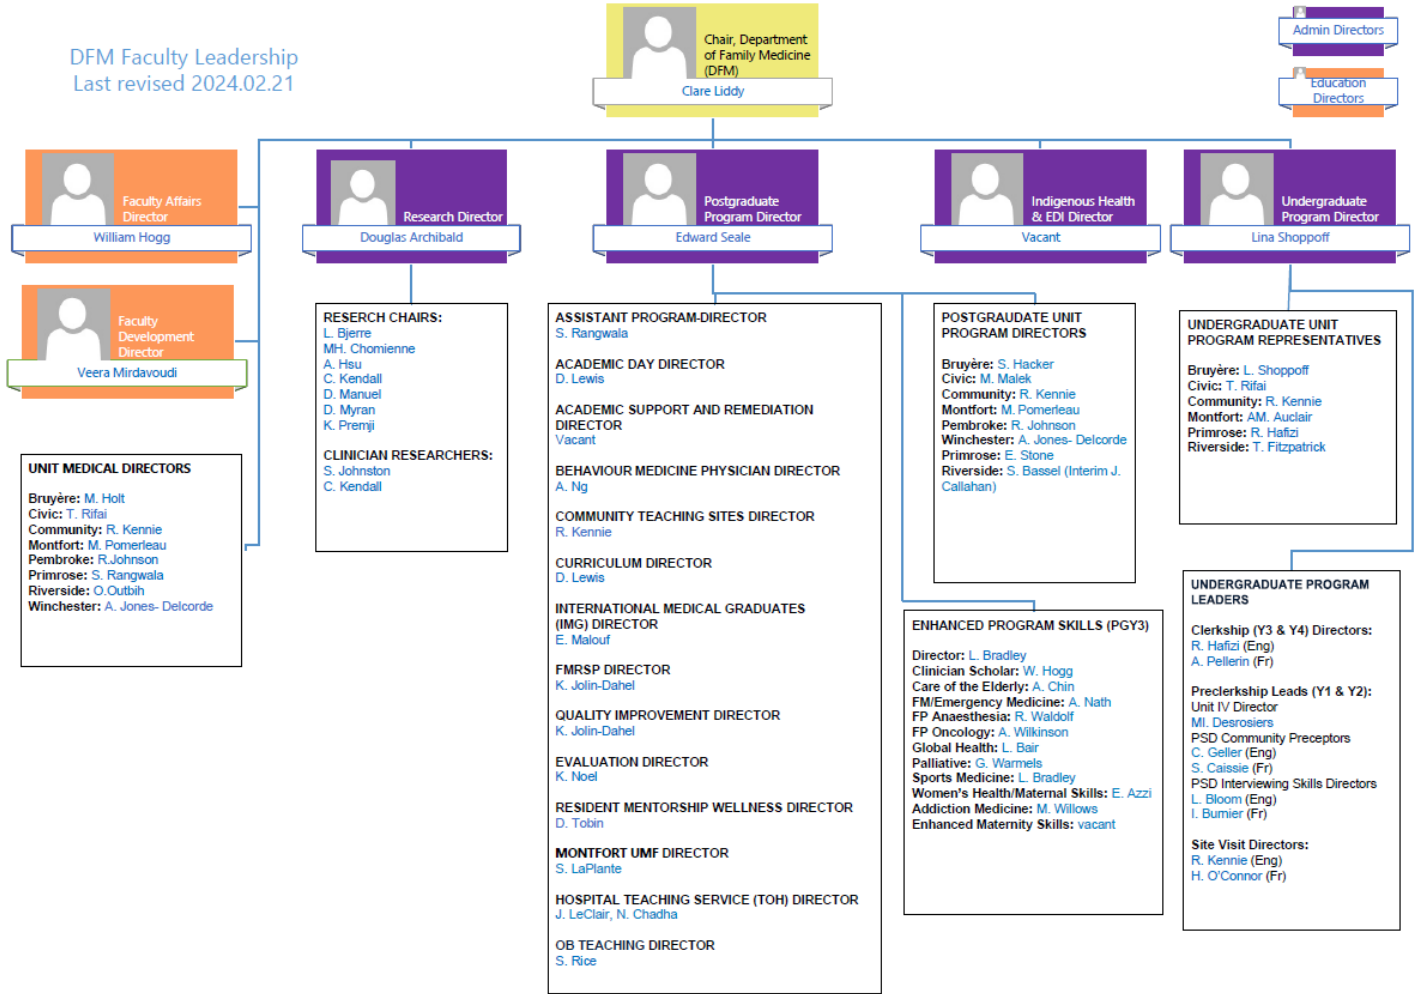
DFM Faculty Leadership
Last revised 2024.02.21

Chair, Department of Family Medicine (DFM)
Clare Liddy

Admin Directors

Education Directors

Faculty Affairs Director
William Hogg

Research Director
Douglas Archibald

Postgraduate Program Director
Edward Seale

Indigenous Health & EDI Director
Vacant

Undergraduate Program Director
Lina Shoppoff

Faculty Development Director
Veera Mirdavoudi

UNIT MEDICAL DIRECTORS

Bruyère: M. Holt
Civic: T. Rifai
Community: R. Kennie
Montfort: M. Pomerleau
Pembroke: R.Johnson
Primrose: S. Rangwala
Riverside: O.Outbih
Winchester: A. Jones- Delcorde

RESERCH CHAIRS:
L. Bjerre
MH. Chomienne
A. Hsu
C. Kendall
D. Manuel
D. Myran
K. Premji

CLINICIAN RESEARCHERS:
S. Johnston
C. Kendall

ASSISTANT PROGRAM-DIRECTOR
S. Rangwala

ACADEMIC DAY DIRECTOR
D. Lewis

ACADEMIC SUPPORT AND REMEDIATION DIRECTOR
Vacant

BEHAVIOUR MEDICINE PHYSICIAN DIRECTOR
A. Ng

COMMUNITY TEACHING SITES DIRECTOR
R. Kennie

CURRICULUM DIRECTOR
D. Lewis

INTERNATIONAL MEDICAL GRADUATES (IMG) DIRECTOR
E. Malouf

FMRSP DIRECTOR
K. Jolin-Dahel

QUALITY IMPROVEMENT DIRECTOR
K. Jolin-Dahel

EVALUATION DIRECTOR
K. Noel

RESIDENT MENTORSHIP WELLNESS DIRECTOR
D. Tobin

MONTFORT UMF DIRECTOR
S. LaPlante

HOSPITAL TEACHING SERVICE (TOH) DIRECTOR
J. LeClair, N. Chadha

OB TEACHING DIRECTOR
S. Rice

POSTGRADUATE UNIT PROGRAM DIRECTORS

Bruyère: S. Hacker
Civic: M. Malek
Community: R. Kennie
Montfort: M. Pomerleau
Pembroke: R. Johnson
Winchester: A. Jones- Delcorde
Primrose: E. Stone
Riverside: S. Bassel (Interim J. Callahan)

ENHANCED PROGRAM SKILLS (PGY3)

Director: L. Bradley
Clinician Scholar: W. Hogg
Care of the Elderly: A. Chin
FM/Emergency Medicine: A. Nath
FP Anaesthesia: R. Waldolf
FP Oncology: A. Wilkinson
Global Health: L. Bair
Palliative: G. Warmels
Sports Medicine: L. Bradley
Women's Health/Maternal Skills: E. Azzi
Addiction Medicine: M. Willows
Enhanced Maternity Skills: vacant

UNDERGRADUATE UNIT PROGRAM REPRESENTATIVES

Bruyère: L. Shoppoff
Civic: T. Rifai
Community: R. Kennie
Montfort: AM. Auclair
Primrose: R. Hafizi
Riverside: T. Fitzpatrick

UNDERGRADUATE PROGRAM LEADERS

Clerkship (Y3 & Y4) Directors:
R. Hafizi (Eng)
A. Pellerin (Fr)

Preclerkship Leads (Y1 & Y2):
Unit IV Director
MI. Desrosiers
PSD Community Preceptors
C. Geller (Eng)
S. Caissie (Fr)
PSD Interviewing Skills Directors
L. Bloom (Eng)
I. Bumier (Fr)

Site Visit Directors:
R. Kennie (Eng)
H. O'Connor (Fr)